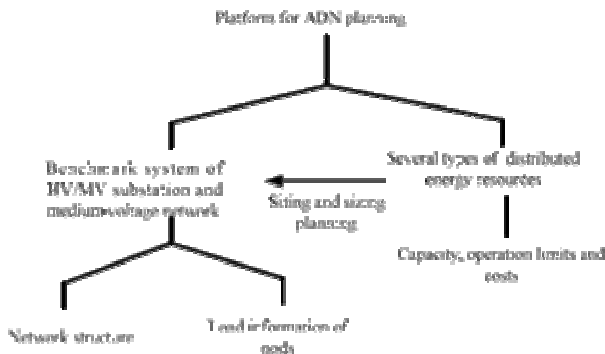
Platform for ADN planning

Benchmark system of HV/MV substation and medium-voltage network

Several types of distributed energy resources

Siting and sizing planning

Capacity, operation limits and costs

Network structure

Load information of nods